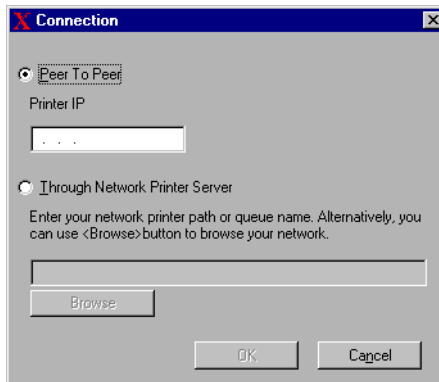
X Connection

Peer To Peer

Printer IP

. . .

Through Network Printer Server

Enter your network printer path or queue name. Alternatively, you can use <Browse>button to browse your network.

Browse

OK

Cancel